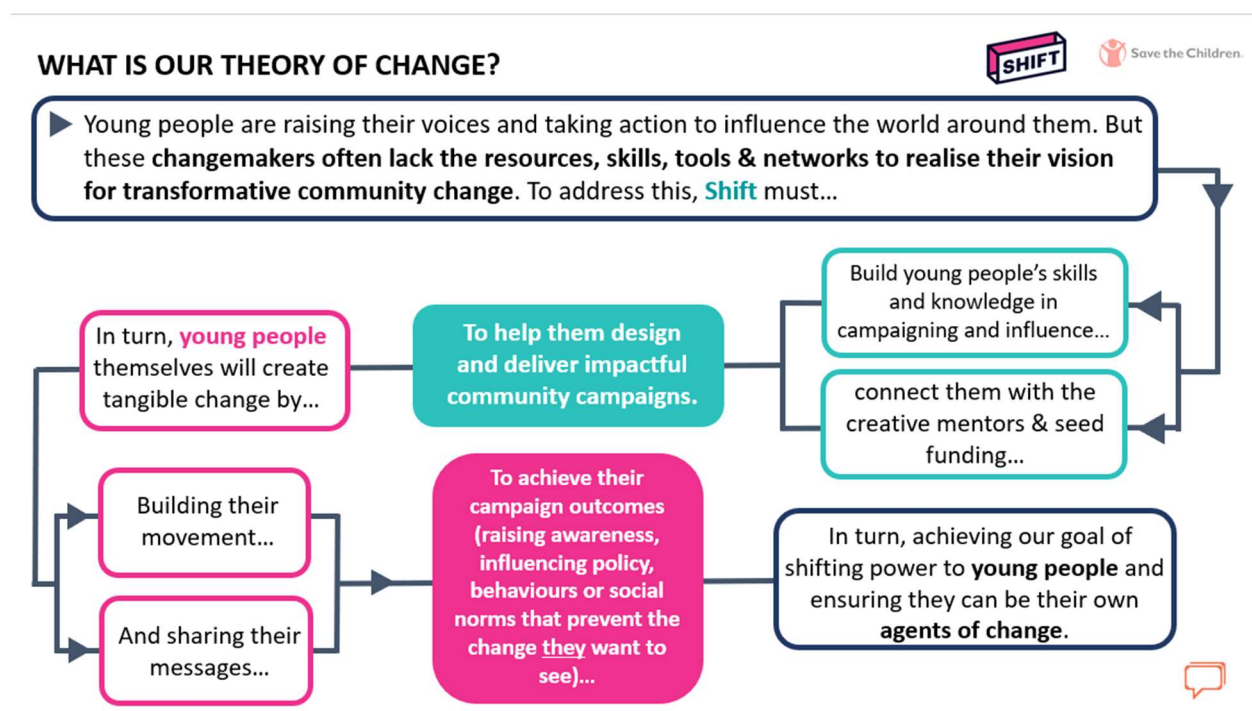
WHAT IS OUR THEORY OF CHANGE?

SHIFT

Save the Children

Young people are raising their voices and taking action to influence the world around them. But these changemakers often lack the resources, skills, tools & networks to realise their vision for transformative community change. To address this, Shift must…

Build young people's skills and knowledge in campaigning and influence…

connect them with the creative mentors & seed funding…

To help them design and deliver impactful community campaigns.

In turn, young people themselves will create tangible change by…

Building their movement…

And sharing their messages…

To achieve their campaign outcomes (raising awareness, influencing policy, behaviours or social norms that prevent the change they want to see)…

In turn, achieving our goal of shifting power to young people and ensuring they can be their own agents of change.